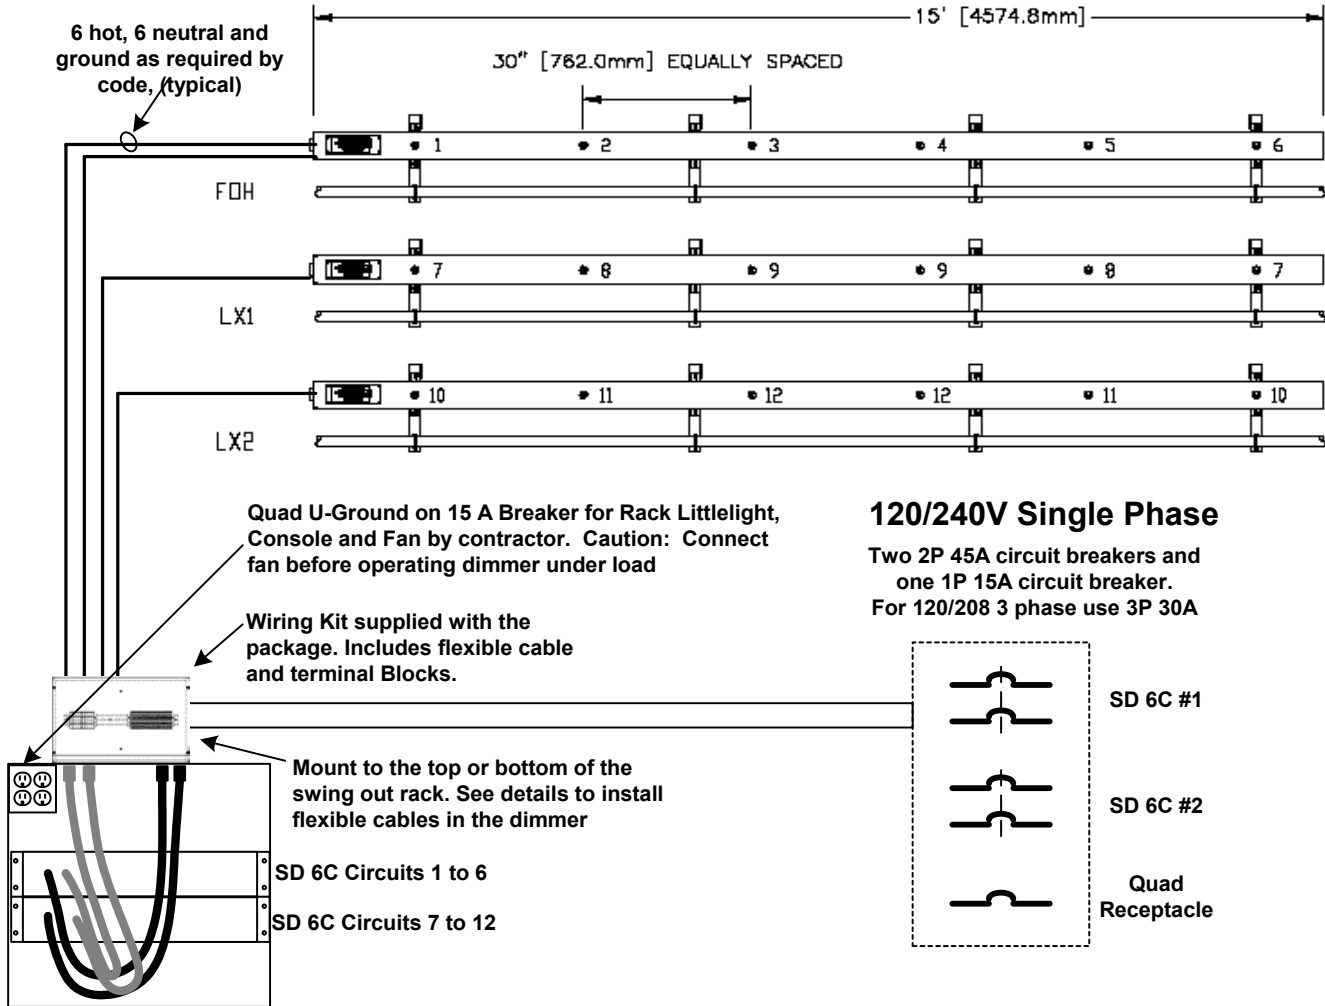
6 hot, 6 neutral and ground as required by code, (typical)

15' [4574.8mm]

30" [762.0mm] EQUALLY SPACED

1 2 3 4 5 6

FOH

7 8 9 9 8 7

LX1

10 11 12 12 11 10

LX2

Quad U-Ground on 15 A Breaker for Rack Littlelight, Console and Fan by contractor. Caution: Connect fan before operating dimmer under load

120/240V Single Phase

Two 2P 45A circuit breakers and one 1P 15A circuit breaker. For 120/208 3 phase use 3P 30A

Wiring Kit supplied with the package. Includes flexible cable and terminal Blocks.

SD 6C #1

Mount to the top or bottom of the swing out rack. See details to install flexible cables in the dimmer

SD 6C #2

SD 6C Circuits 1 to 6

SD 6C Circuits 7 to 12

Quad Receptacle